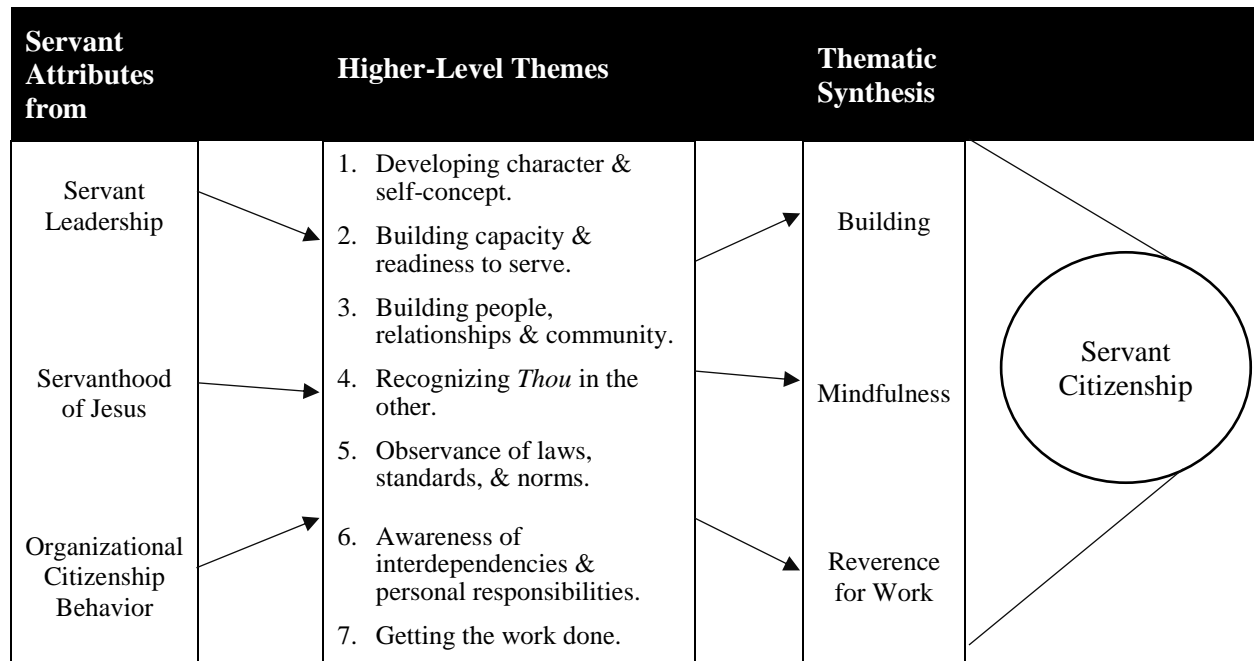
Servant Attributes from

Higher-Level Themes

Thematic Synthesis

Servant Leadership

Servanthood of Jesus

Organizational Citizenship Behavior

1. Developing character & self-concept.
2. Building capacity & readiness to serve.
3. Building people, relationships & community.
4. Recognizing *Thou* in the other.
5. Observance of laws, standards, & norms.
6. Awareness of interdependencies & personal responsibilities.
7. Getting the work done.

Building

Mindfulness

Reverence for Work

Servant Citizenship